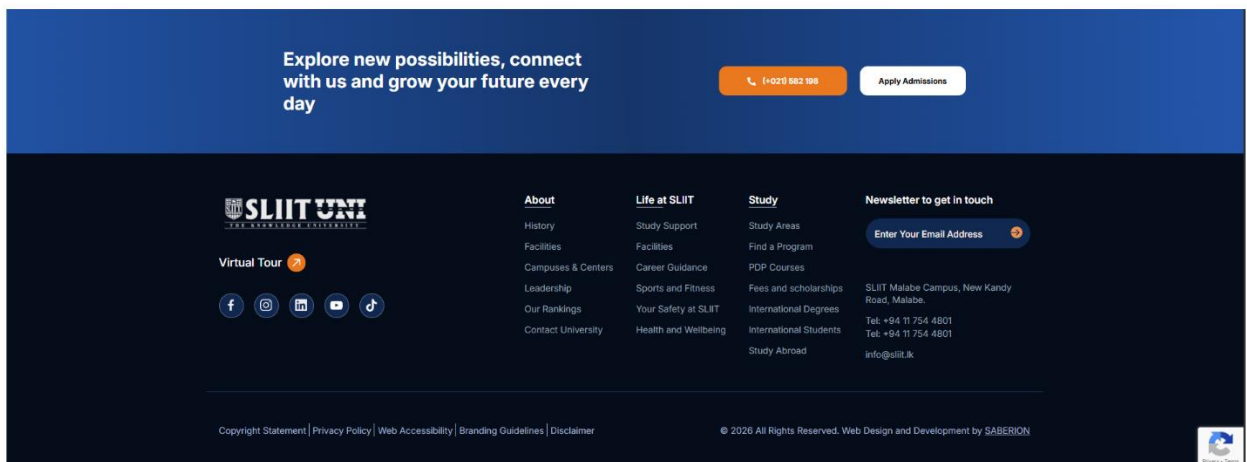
Explore new possibilities, connect with us and grow your future every day

(+021) 582 198

Apply Admissions

SLIIT UNI
THE KNOWLEDGE UNIVERSITY

Virtual Tour

About
History
Facilities
Campuses & Centers
Leadership
Our Rankings
Contact University

Life at SLIIT
Study Support
Facilities
Career Guidance
Sports and Fitness
Your Safety at SLIIT
Health and Wellbeing

Study
Study Areas
Find a Program
PDP Courses
Fees and scholarships
International Degrees
International Students
Study Abroad

Newsletter to get in touch
Enter Your Email Address

SLIIT Malabe Campus, New Kandy Road, Malabe.
Tel: +94 11 754 4801
Tel: +94 11 754 4801
info@sliit.lk

Copyright Statement | Privacy Policy | Web Accessibility | Branding Guidelines | Disclaimer

© 2026 All Rights Reserved. Web Design and Development by SABERION